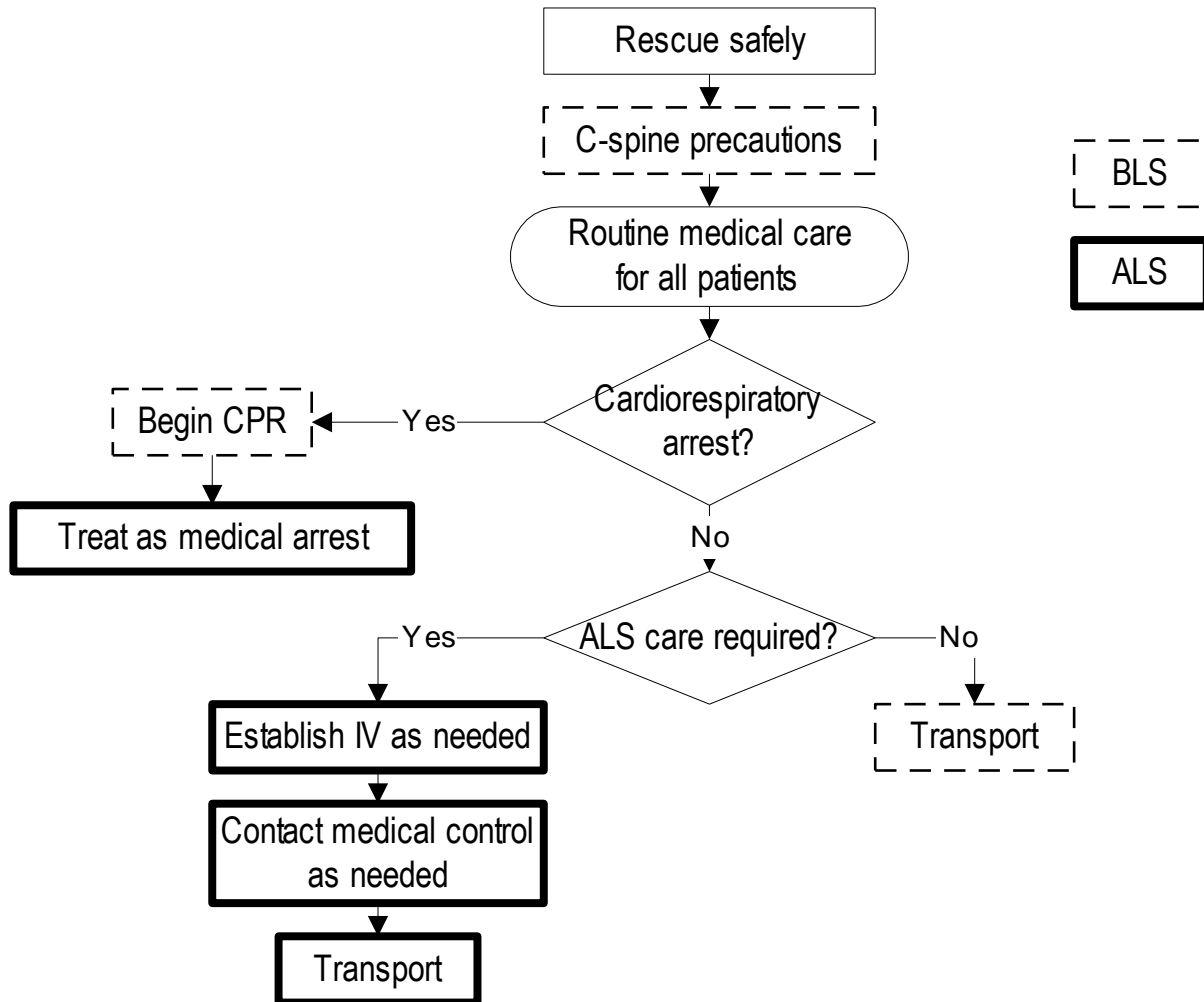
Rescue safely

C-spine precautions

Routine medical care for all patients

BLS

ALS

Cardiorespiratory arrest?

Yes

Begin CPR

Treat as medical arrest

No

ALS care required?

Yes

No

Establish IV as needed

Contact medical control as needed

Transport

Transport